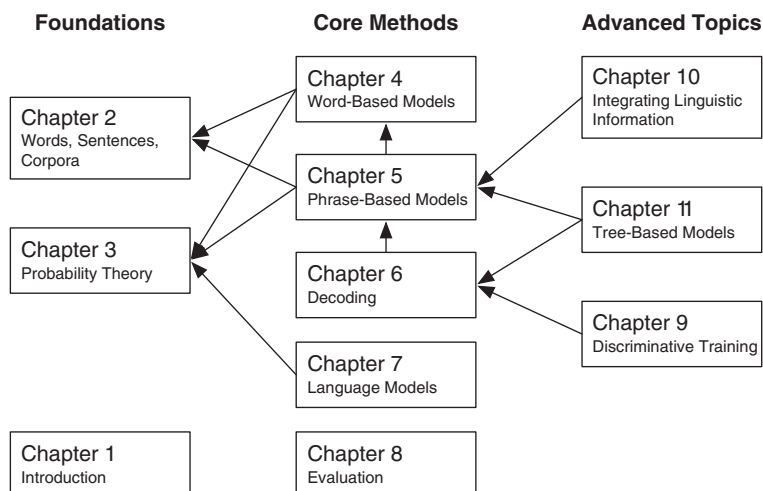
Foundations

Core Methods

Advanced Topics

Chapter 2
Words, Sentences, Corpora

Chapter 3
Probability Theory

Chapter 1
Introduction

Chapter 4
Word-Based Models

Chapter 5
Phrase-Based Models

Chapter 6
Decoding

Chapter 7
Language Models

Chapter 8
Evaluation

Chapter 10
Integrating Linguistic Information

Chapter 11
Tree-Based Models

Chapter 9
Discriminative Training